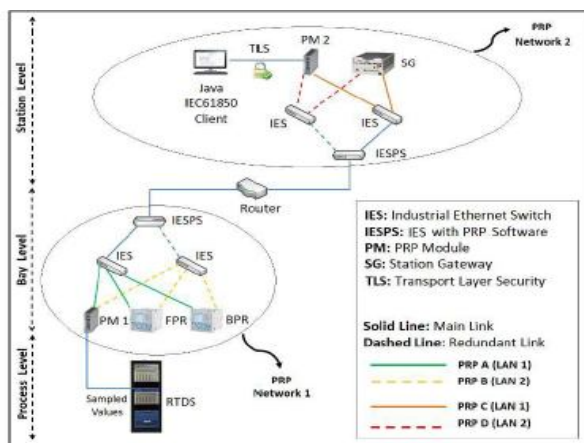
Station Level

Bay Level

Process Level

PRP Network 2

TLS

PM 2

SG

Java IEC61850 Client

IES

IES

IESPS

Router

IESPS

IES

IES

PM 1

FPR

BPR

Sampled Values

RTDS

PRP Network 1

IES: Industrial Ethernet Switch
IESPS: IES with PRP Software
PM: PRP Module
SG: Station Gateway
TLS: Transport Layer Security

Solid Line: Main Link
Dashed Line: Redundant Link

PRP A (LAN 1)
PRP B (LAN 2)
PRP C (LAN 1)
PRP D (LAN 2)